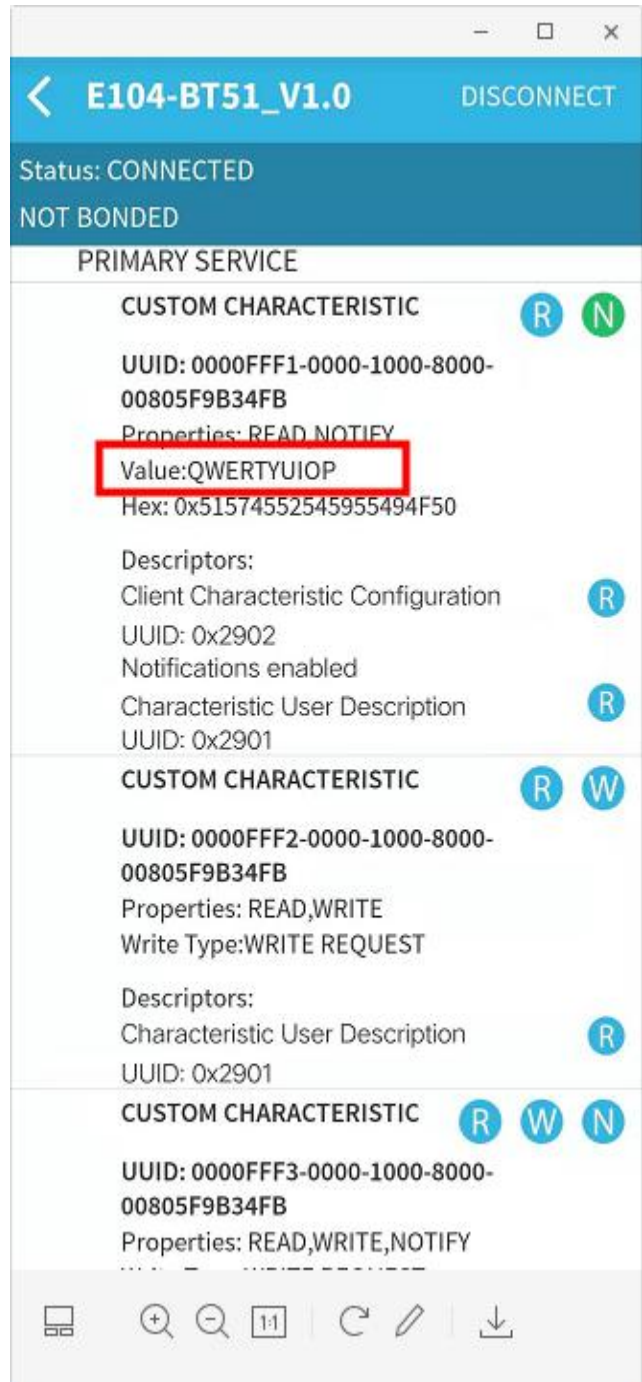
E104-BT51_V1.0 DISCONNECT

Status: CONNECTED
NOT BONDED

PRIMARY SERVICE

CUSTOM CHARACTERISTIC R N

UUID: 0000FFF1-0000-1000-8000-00805F9B34FB
Properties: READ,NOTIFY
Value:QWERTYUIOP
Hex: 0x51574552545955494F50

Descriptors:
Client Characteristic Configuration R
UUID: 0x2902
Notifications enabled
Characteristic User Description R
UUID: 0x2901

CUSTOM CHARACTERISTIC R W

UUID: 0000FFF2-0000-1000-8000-00805F9B34FB
Properties: READ,WRITE
Write Type:WRITE REQUEST

Descriptors:
Characteristic User Description R
UUID: 0x2901

CUSTOM CHARACTERISTIC R W N

UUID: 0000FFF3-0000-1000-8000-00805F9B34FB
Properties: READ,WRITE,NOTIFY
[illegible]

1:1